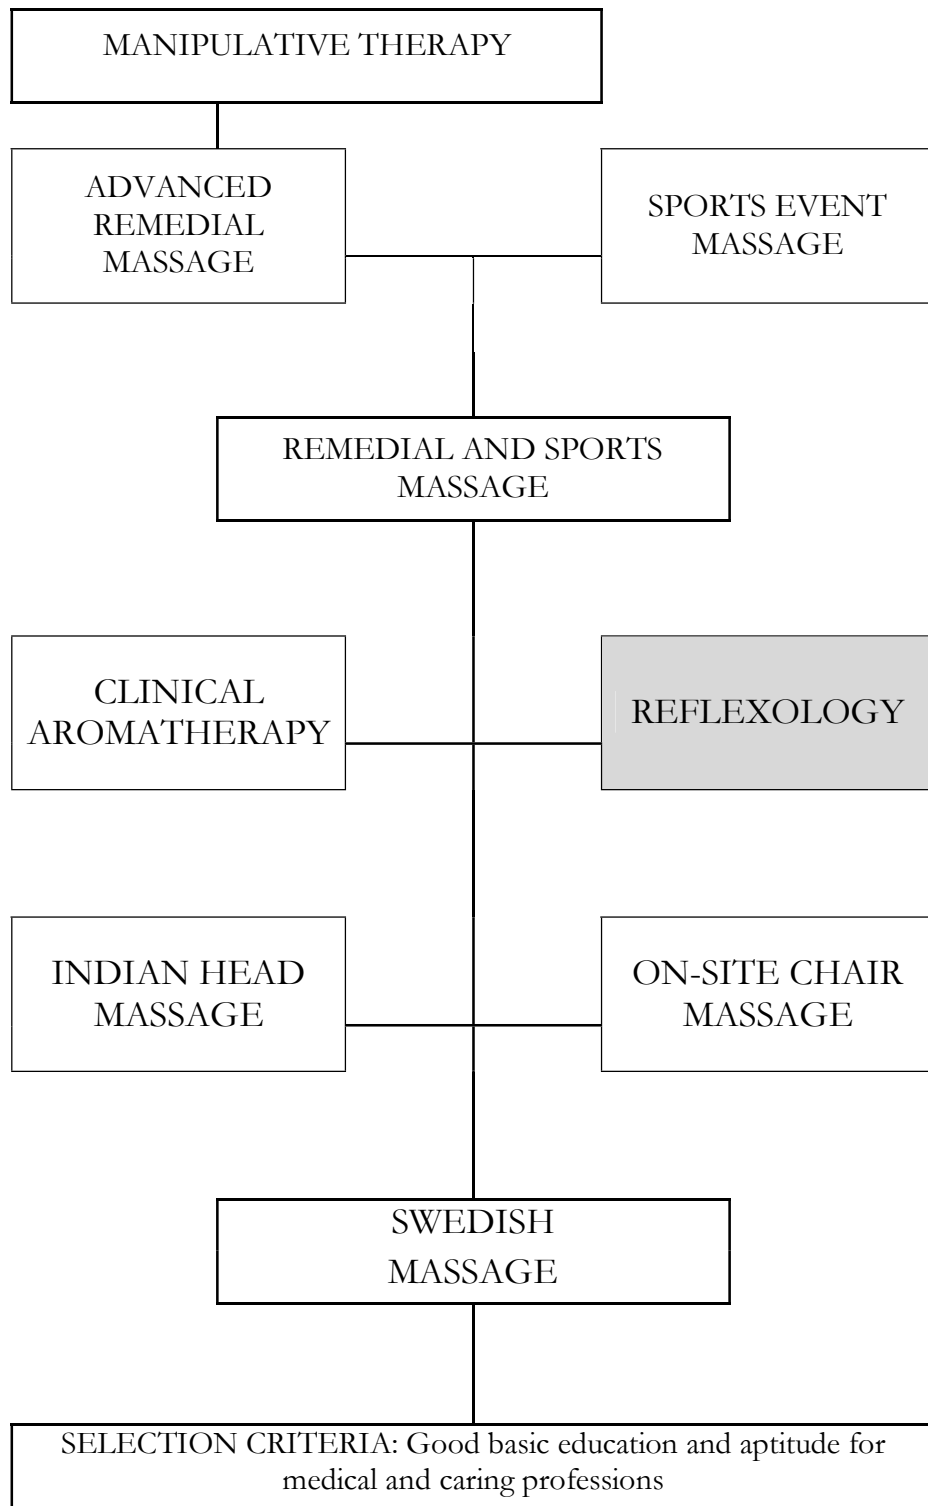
MANIPULATIVE THERAPY

ADVANCED REMEDIAL MASSAGE

SPORTS EVENT MASSAGE

REMEDIAL AND SPORTS MASSAGE

CLINICAL AROMATHERAPY

REFLEXOLOGY

INDIAN HEAD MASSAGE

ON-SITE CHAIR MASSAGE

SWEDISH MASSAGE

SELECTION CRITERIA: Good basic education and aptitude for medical and caring professions